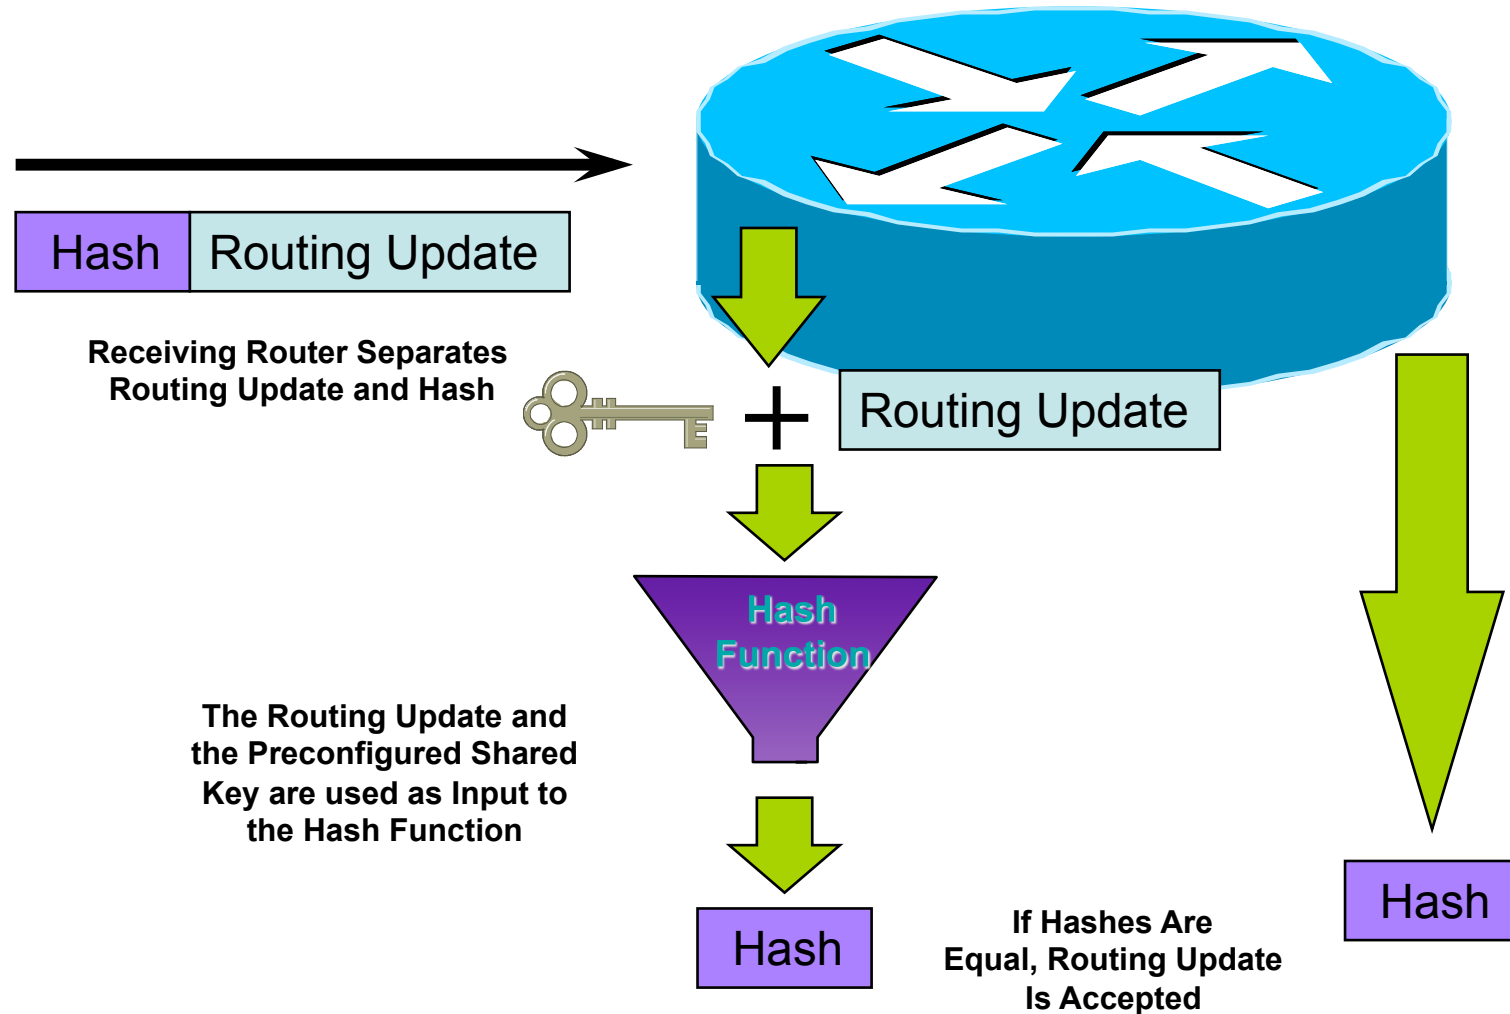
Hash | Routing Update

Receiving Router Separates Routing Update and Hash

+ Routing Update

Hash Function

The Routing Update and the Preconfigured Shared Key are used as Input to the Hash Function

Hash

If Hashes Are Equal, Routing Update Is Accepted

Hash